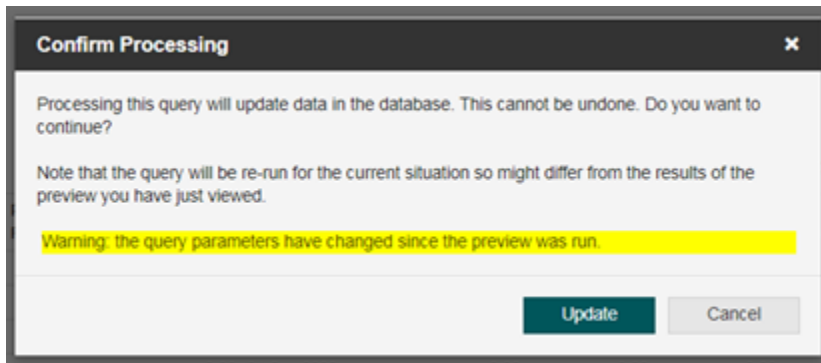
Confirm Processing

×

Processing this query will update data in the database. This cannot be undone. Do you want to continue?

Note that the query will be re-run for the current situation so might differ from the results of the preview you have just viewed.

Warning: the query parameters have changed since the preview was run.

Update

Cancel